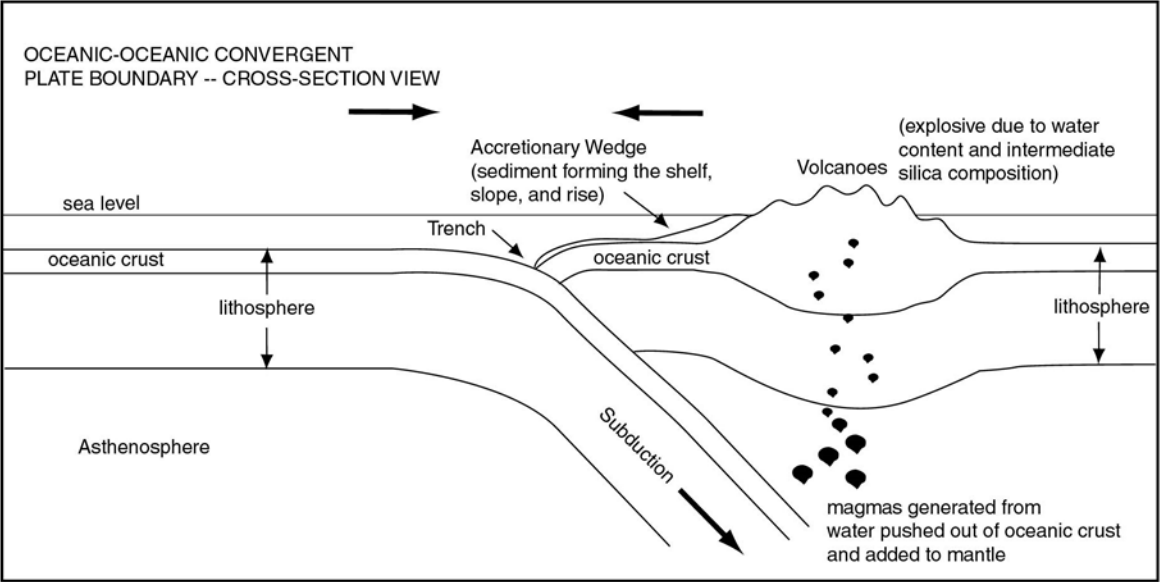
OCEANIC-OCEANIC CONVERGENT
PLATE BOUNDARY -- CROSS-SECTION VIEW

Accretionary Wedge
(sediment forming the shelf,
slope, and rise)

Volcanoes

(explosive due to water
content and intermediate
silica composition)

sea level

Trench

oceanic crust

oceanic crust

lithosphere

lithosphere

Asthenosphere

Subduction

magmas generated from
water pushed out of oceanic crust
and added to mantle